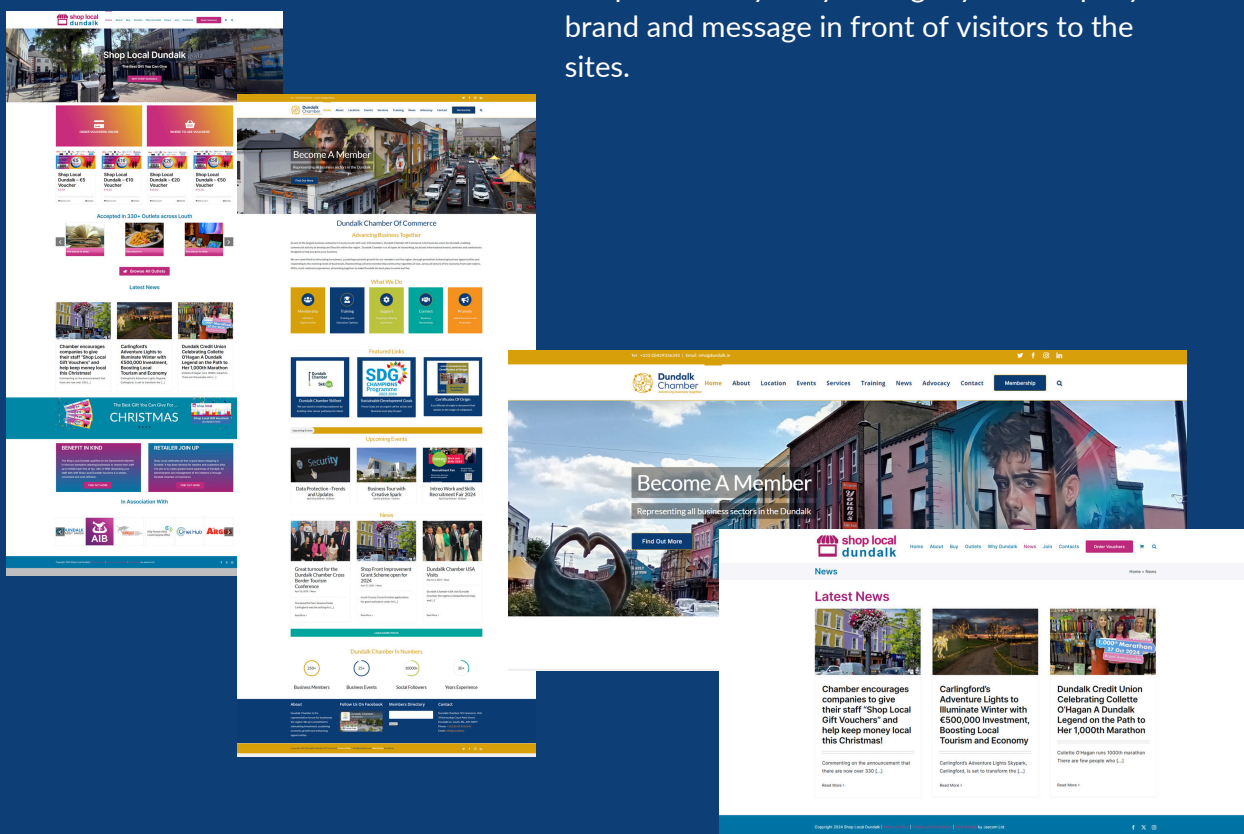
brand and message in front of visitors to the sites.

shop local dundalk
Home About Buy Outlets Why Dundalk News Join Contacts Order Vouchers

Shop Local Dundalk
The Best Gift You Can Give

Shop Local Dundalk – €5 Voucher
Shop Local Dundalk – €10 Voucher
Shop Local Dundalk – €20 Voucher
Shop Local Dundalk – €50 Voucher

Accepted in 330+ Outlets across Louth

Browse All Outlets

Latest News

Chamber encourages companies to give their staff "Shop Local Gift Vouchers" and help keep money local this Christmas!

Carlingford's Adventure Lights to Illuminate Winter with €500,000 Investment, Boosting Local Tourism and Economy

Dundalk Credit Union Celebrating Collette O'Hagan A Dundalk Legend on the Path to Her 1,000th Marathon

The Best Gift You Can Give For ...
CHRISTMAS

BENEFIT IN KIND
RETAILER JOIN UP

In Association With

AIB

Dundalk Chamber
Home About Location Events Services Training News Advocacy Contact Membership

Become A Member
Representing all business sector's in the Dundalk

Find Out More

Dundalk Chamber Of Commerce
Advancing Business Together

What We Do
Membership Training Support Connect Advocacy

Featured Links
Dundalk Chamber Skillnet
Sustainable Development Goals
Certificate Of Origin

Upcoming Events
Data Protection - Trends and Updates
Business Tour with Creative Spark
Intreo Work and Skills Recruitment Fair 2024

News
Great turnout for the Dundalk Chamber Cross Border Tourism Conference
Shop Front Improvement Grant Scheme open for 2024
Dundalk Chamber USA Visits

Dundalk Chamber In Numbers
Business Members
Business Events
Social Followers
Years Experience

About
Follow Us On Facebook
Members Directory
Contact

Tel: +353 (0)42 9336343 | Email: info@dundalk.ie

Dundalk Chamber
Home About Location Events Services Training News Advocacy Contact Membership

Become A Member
Representing all business sector's in the Dundalk
Find Out More

shop local dundalk
Home About Buy Outlets Why Dundalk News Join Contacts Order Vouchers

News
Home » News

Latest News

Chamber encourages companies to give their staff "Shop Local Gift Vouchers" and help keep money local this Christmas!
Commenting on the announcement that there are now over 330 [...]
Read More »

Carlingford's Adventure Lights to Illuminate Winter with €500,000 Investment, Boosting Local Tourism and Economy
Carlingford's Adventure Lights Skypark, Carlingford, is set to transform the [...]
Read More »

1,000th Marathon 27 Oct 2024
Dundalk Credit Union Celebrating Collette O'Hagan A Dundalk Legend on the Path to Her 1,000th Marathon
Collette O'Hagan runs 1000th marathon There are few people who [...]
Read More »

Copyright 2024 Shop Local Dundalk